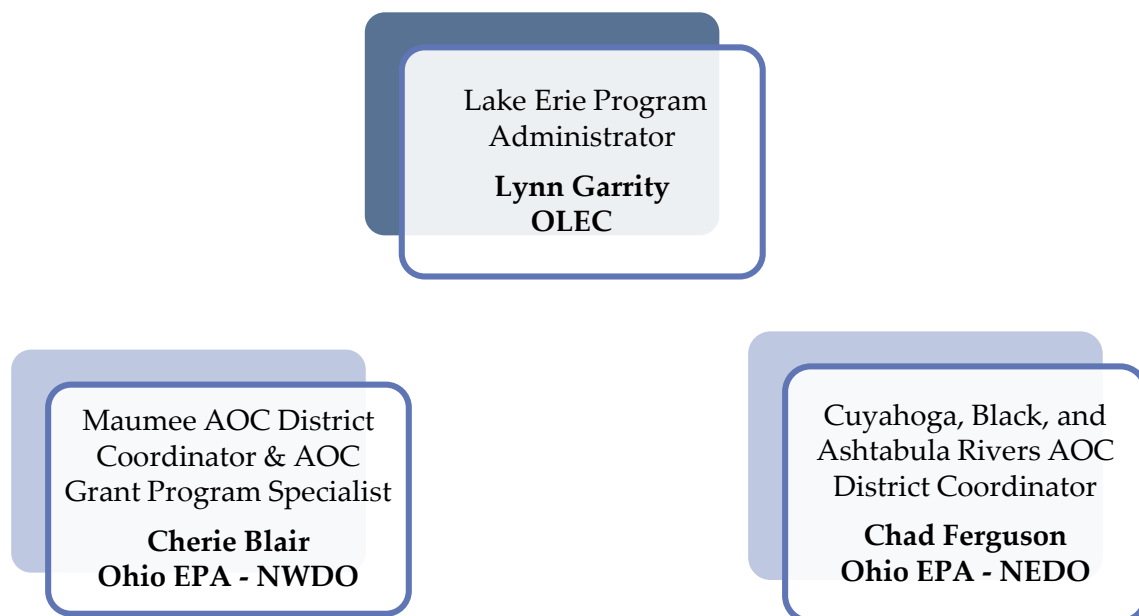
Lake Erie Program Administrator

**Lynn Garrity**
**OLEC**

Maumee AOC District Coordinator & AOC Grant Program Specialist

**Cherie Blair**
**Ohio EPA - NWDO**

Cuyahoga, Black, and Ashtabula Rivers AOC District Coordinator

**Chad Ferguson**
**Ohio EPA - NEDO**